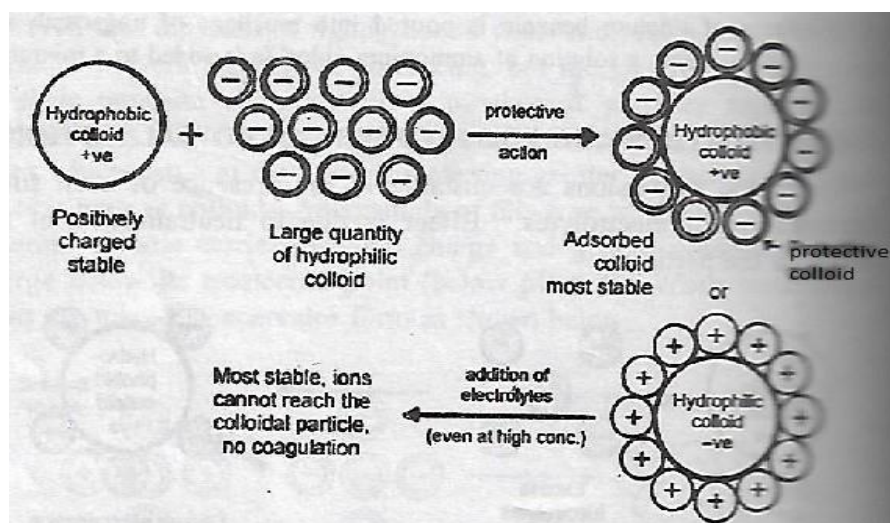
Hydrophobic colloid +ve

Positively charged stable

+

Large quantity of hydrophilic colloid

protective action

Hydrophobic colloid +ve

Adsorbed colloid most stable

protective colloid

or

Hydrophilic colloid −ve

addition of electrolytes

(even at high conc.)

Most stable, ions cannot reach the colloidal particle, no coagulation